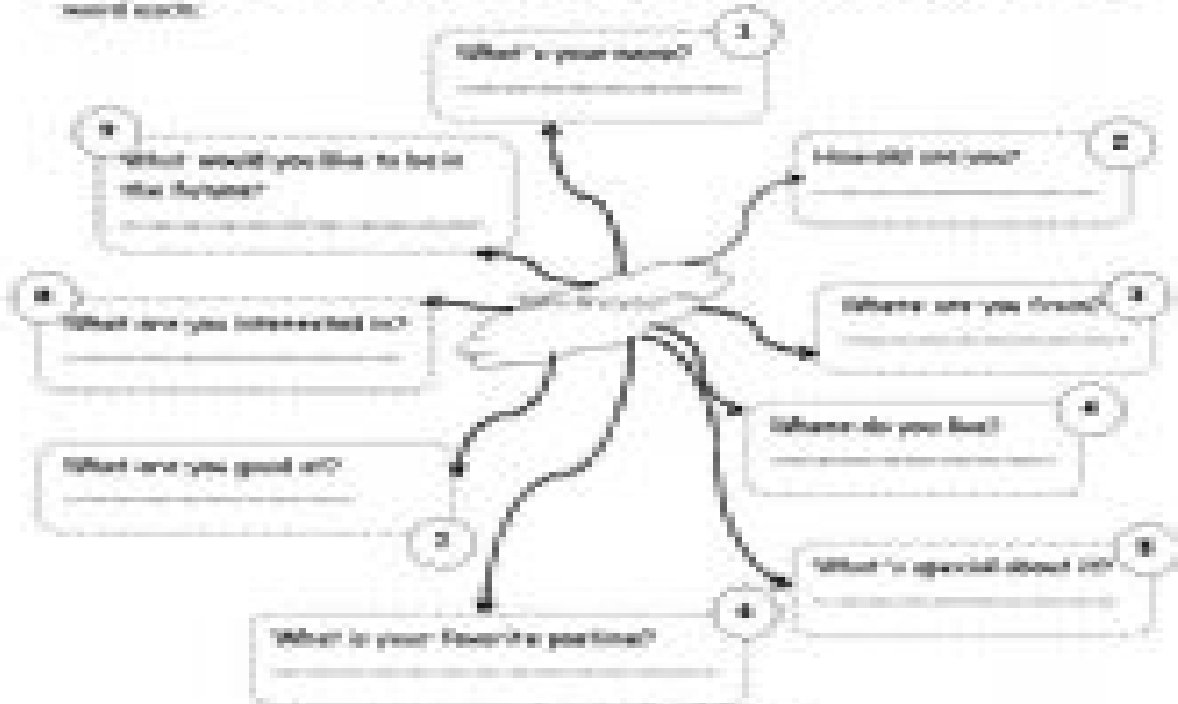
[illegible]

1
What's your name?

2
How old are you?

3
Where are you from?

4
Where do you live?

5
What's special about it?

6
What is your favorite pastime?

7
What are you good at?

8
What are you interested in?

9
What would you like to be in the future?

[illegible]